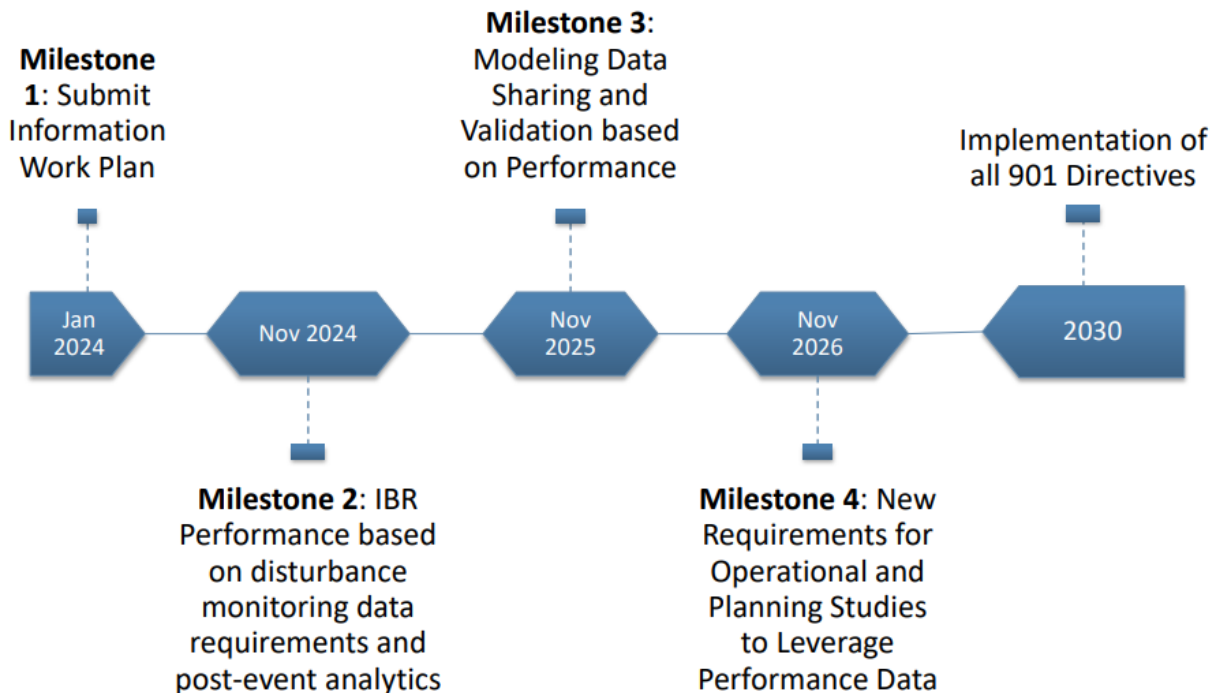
**Milestone 1**: Submit Information Work Plan

**Milestone 3**: Modeling Data Sharing and Validation based on Performance

Implementation of all 901 Directives

Jan 2024

Nov 2024

Nov 2025

Nov 2026

2030

**Milestone 2**: IBR Performance based on disturbance monitoring data requirements and post-event analytics

**Milestone 4**: New Requirements for Operational and Planning Studies to Leverage Performance Data